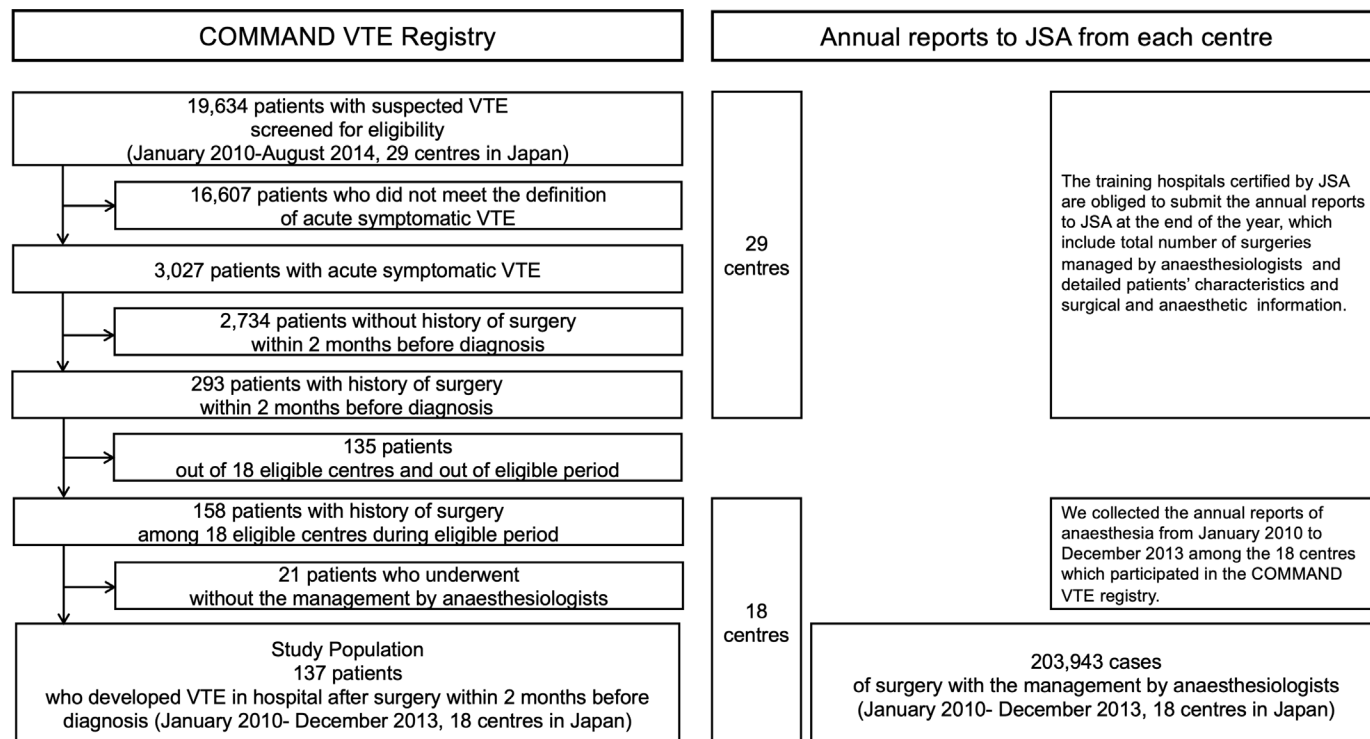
COMMAND VTE Registry

Annual reports to JSA from each centre

19,634 patients with suspected VTE screened for eligibility (January 2010-August 2014, 29 centres in Japan)

16,607 patients who did not meet the definition of acute symptomatic VTE

3,027 patients with acute symptomatic VTE

2,734 patients without history of surgery within 2 months before diagnosis

293 patients with history of surgery within 2 months before diagnosis

135 patients out of 18 eligible centres and out of eligible period

158 patients with history of surgery among 18 eligible centres during eligible period

21 patients who underwent without the management by anaesthesiologists

Study Population
137 patients
who developed VTE in hospital after surgery within 2 months before diagnosis (January 2010- December 2013, 18 centres in Japan)

29 centres

The training hospitals certified by JSA are obliged to submit the annual reports to JSA at the end of the year, which include total number of surgeries managed by anaesthesiologists and detailed patients' characteristics and surgical and anaesthetic information.

18 centres

We collected the annual reports of anaesthesia from January 2010 to December 2013 among the 18 centres which participated in the COMMAND VTE registry.

203,943 cases
of surgery with the management by anaesthesiologists (January 2010- December 2013, 18 centres in Japan)